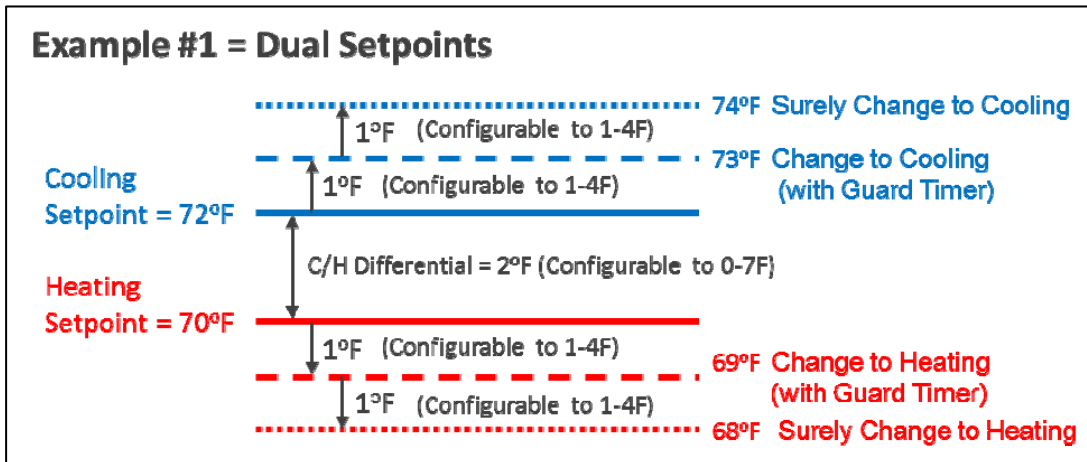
Example #1 = Dual Setpoints

74ºF Surely Change to Cooling

1ºF (Configurable to 1-4F)

73ºF Change to Cooling (with Guard Timer)

Cooling Setpoint = 72ºF

1ºF (Configurable to 1-4F)

C/H Differential = 2ºF (Configurable to 0-7F)

Heating Setpoint = 70ºF

1ºF (Configurable to 1-4F)

69ºF Change to Heating (with Guard Timer)

1ºF (Configurable to 1-4F)

68ºF Surely Change to Heating